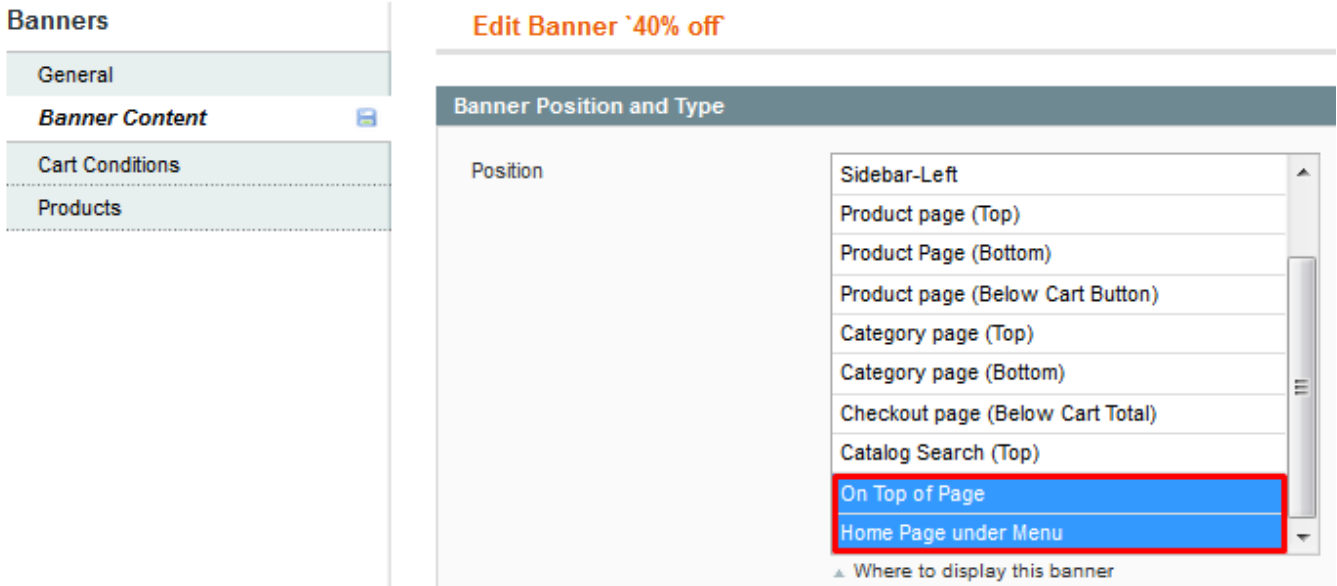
Banners

General

Banner Content

Cart Conditions

Products

Edit Banner `40% off`

Banner Position and Type

Position

Sidebar-Left
Product page (Top)
Product Page (Bottom)
Product page (Below Cart Button)
Category page (Top)
Category page (Bottom)
Checkout page (Below Cart Total)
Catalog Search (Top)
On Top of Page
Home Page under Menu

Where to display this banner